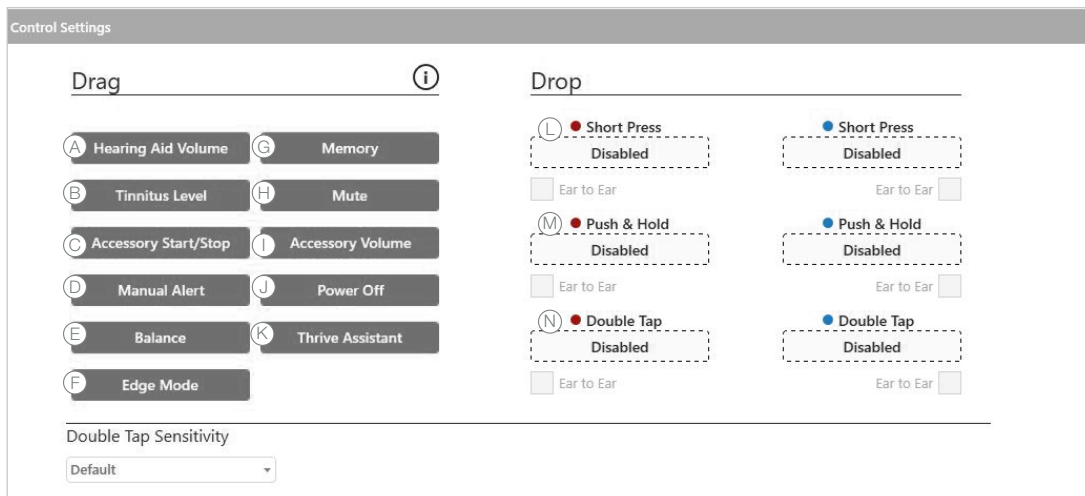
Control Settings

Drag

Ⓐ Hearing Aid Volume
Ⓑ Tinnitus Level
Ⓒ Accessory Start/Stop
Ⓓ Manual Alert
Ⓔ Balance
Ⓕ Edge Mode
Ⓖ Memory
Ⓗ Mute
Ⓘ Accessory Volume
Ⓙ Power Off
Ⓚ Thrive Assistant

Drop

Ⓛ Short Press
Disabled
Ear to Ear

Short Press
Disabled
Ear to Ear

Ⓜ Push & Hold
Disabled
Ear to Ear

Push & Hold
Disabled
Ear to Ear

Ⓝ Double Tap
Disabled
Ear to Ear

Double Tap
Disabled
Ear to Ear

Double Tap Sensitivity

Default